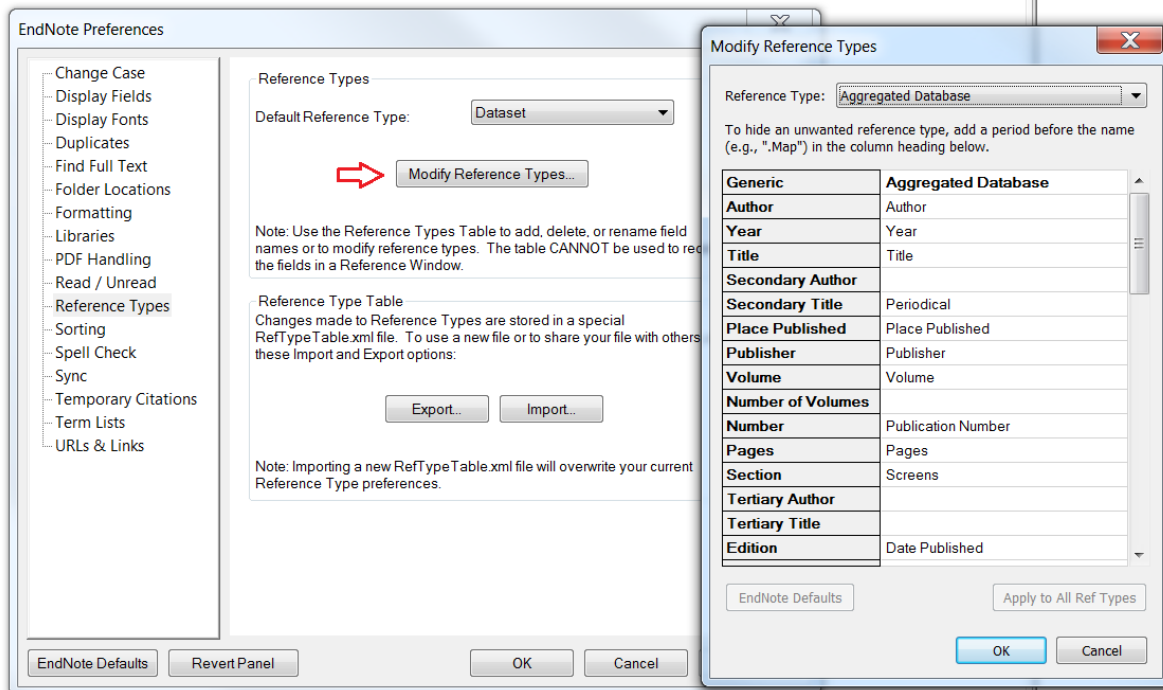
EndNote Preferences

Change Case
Display Fields
Display Fonts
Duplicates
Find Full Text
Folder Locations
Formatting
Libraries
PDF Handling
Read / Unread
Reference Types
Sorting
Spell Check
Sync
Temporary Citations
Term Lists
URLs & Links

Reference Types

Default Reference Type: Dataset

Modify Reference Types...

Note: Use the Reference Types Table to add, delete, or rename field names or to modify reference types. The table CANNOT be used to rec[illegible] the fields in a Reference Window.

Reference Type Table

Changes made to Reference Types are stored in a special RefTypeTable.xml file. To use a new file or to share your file with others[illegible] these Import and Export options:

Export... Import...

Note: Importing a new RefTypeTable.xml file will overwrite your current Reference Type preferences.

EndNote Defaults Revert Panel OK Cancel

Modify Reference Types

Reference Type: Aggregated Database

To hide an unwanted reference type, add a period before the name (e.g., ".Map") in the column heading below.

| Generic | Aggregated Database |
|---|---|
| Author | Author |
| Year | Year |
| Title | Title |
| Secondary Author | |
| Secondary Title | Periodical |
| Place Published | Place Published |
| Publisher | Publisher |
| Volume | Volume |
| Number of Volumes | |
| Number | Publication Number |
| Pages | Pages |
| Section | Screens |
| Tertiary Author | |
| Tertiary Title | |
| Edition | Date Published |

EndNote Defaults Apply to All Ref Types

OK Cancel